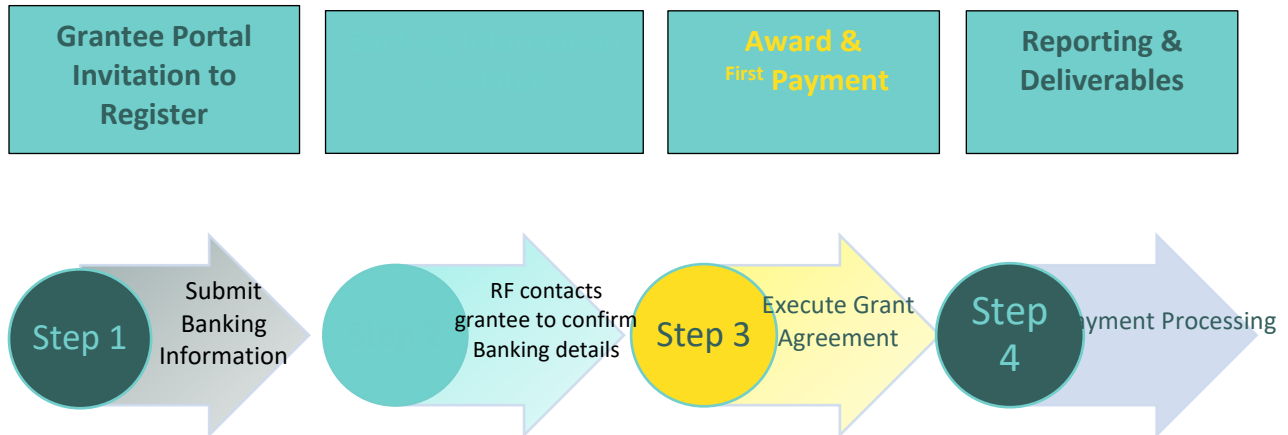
Grantee Portal Invitation to Register

Award & First Payment

Reporting & Deliverables

Step 1

Submit Banking Information

RF contacts grantee to confirm Banking details

Step 3

Execute Grant Agreement

Step 4

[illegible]yment Processing